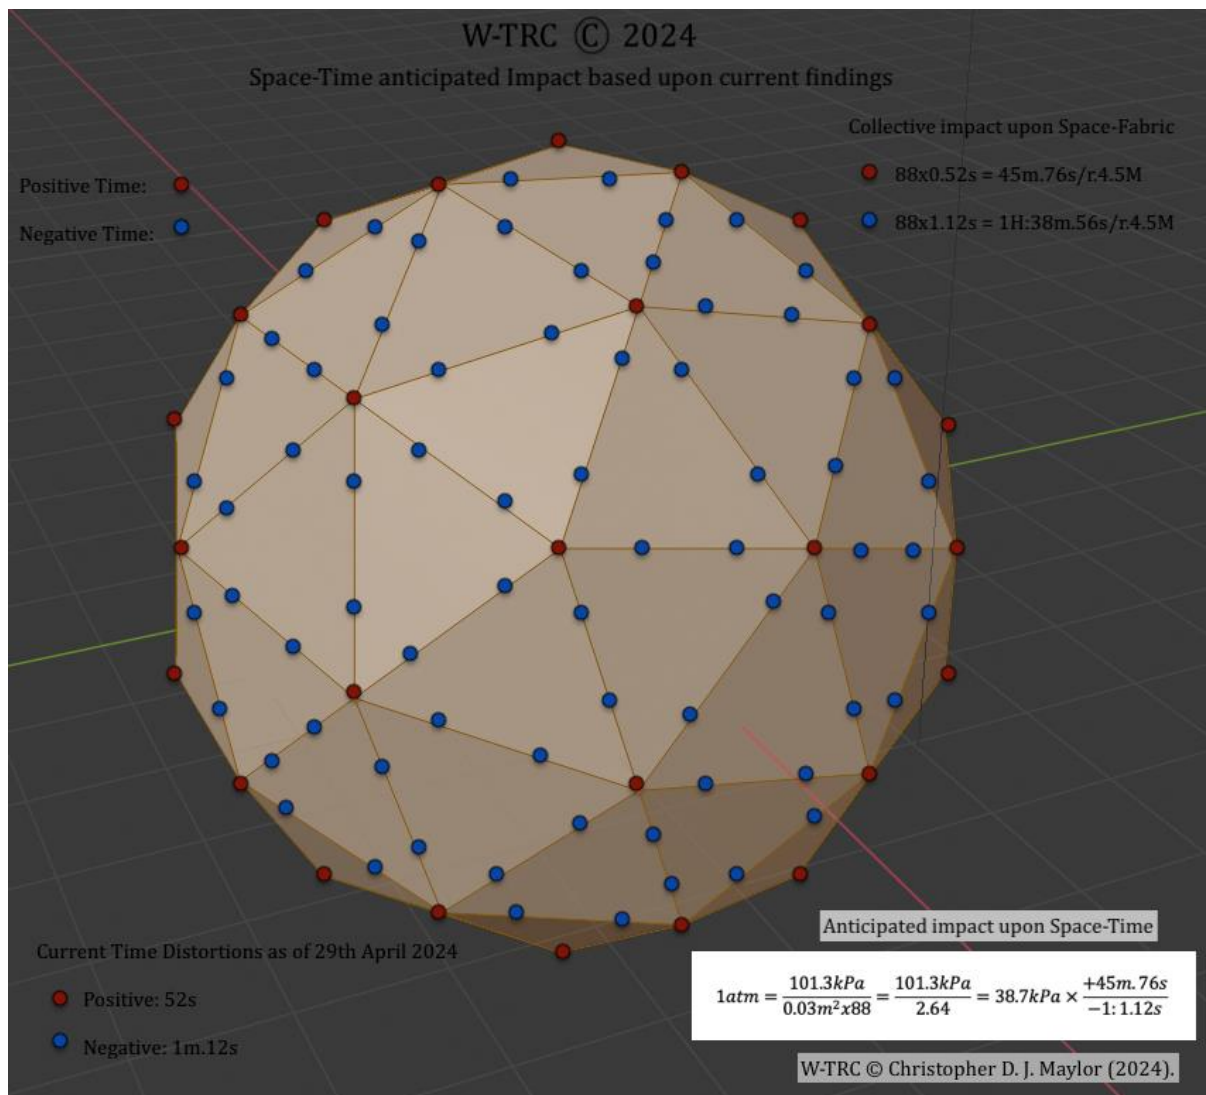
W-TRC Ⓒ 2024

Space-Time anticipated Impact based upon current findings

Collective impact upon Space-Fabric

88x0.52s = 45m.76s/r.4.5M

88x1.12s = 1H:38m.56s/r.4.5M

Positive Time:

Negative Time:

Anticipated impact upon Space-Time

$1atm = \frac{101.3kPa}{0.03m^2x88} = \frac{101.3kPa}{2.64} = 38.7kPa \times \frac{+45m.76s}{-1:1.12s}$

Current Time Distortions as of 29th April 2024

Positive: 52s

Negative: 1m.12s

W-TRC © Christopher D. J. Maylor (2024).